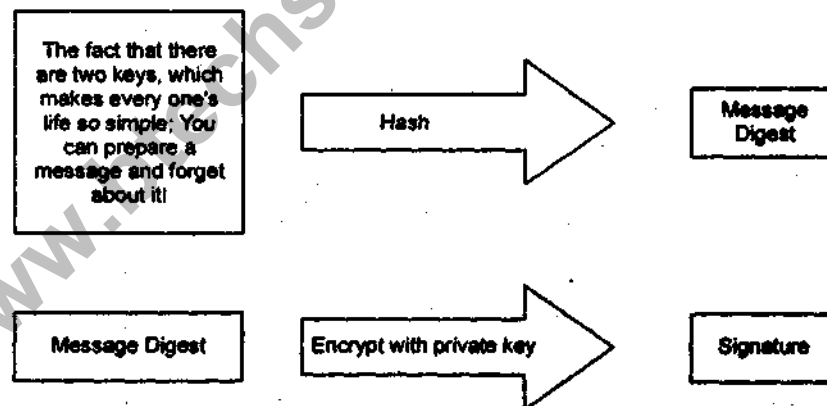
ww.mechs

The fact that there are two keys, which makes every one's life so simple: You can prepare a message and forget about it!

Hash

Message Digest

Message Digest

Encrypt with private key

Signature